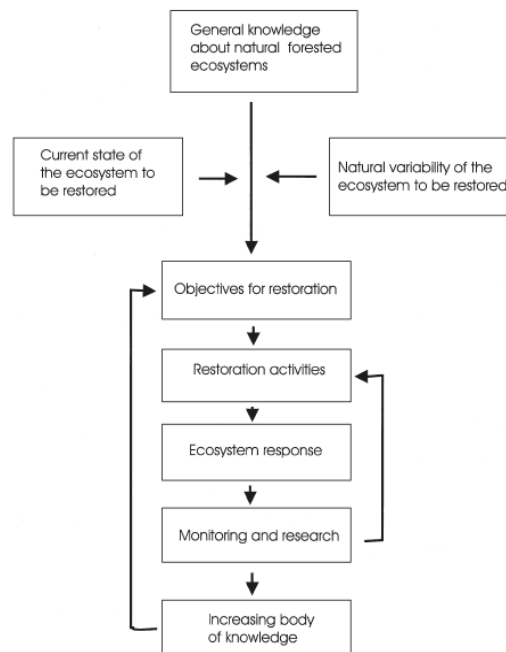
General knowledge about natural forested ecosystems

Current state of the ecosystem to be restored

Natural variability of the ecosystem to be restored

Objectives for restoration

Restoration activities

Ecosystem response

Monitoring and research

Increasing body of knowledge